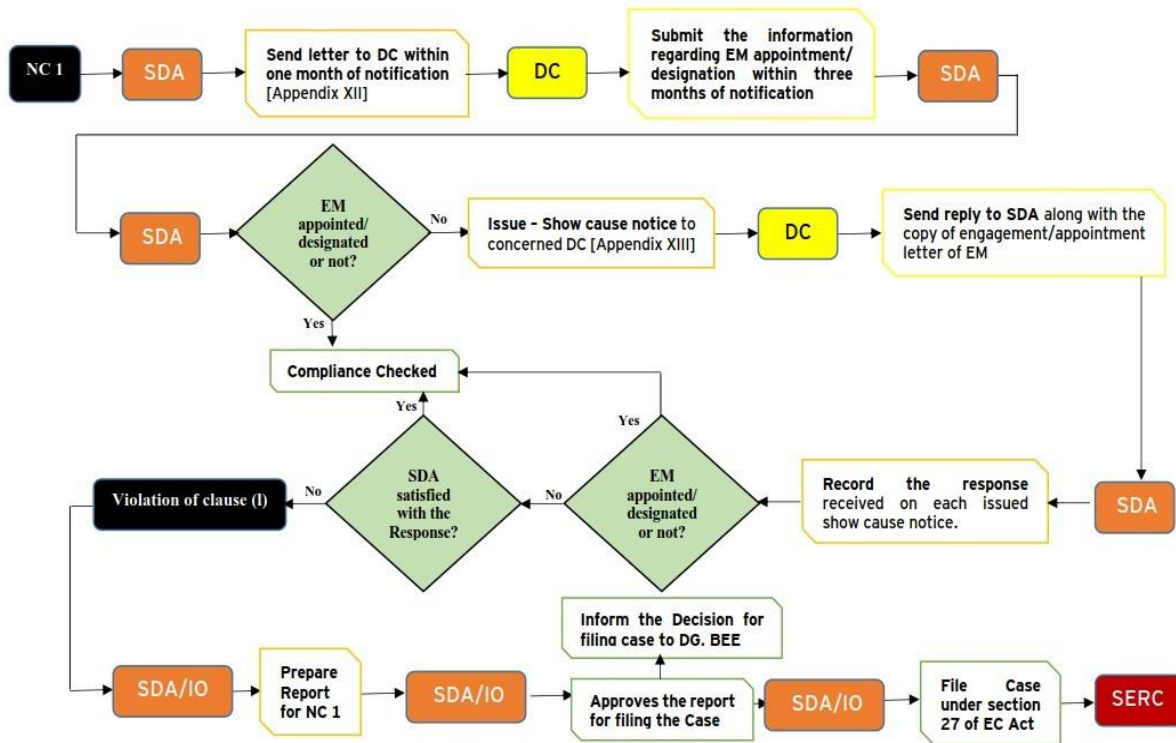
NC 1

SDA

Send letter to DC within one month of notification [Appendix XII]

DC

Submit the information regarding EM appointment/ designation within three months of notification

SDA

SDA

EM appointed/ designated or not?

No

Issue – Show cause notice to concerned DC [Appendix XIII]

DC

Send reply to SDA along with the copy of engagement/appointment letter of EM

Yes

Compliance Checked

Yes

Yes

SDA satisfied with the Response?

No

Violation of clause (l)

No

EM appointed/ designated or not?

Record the response received on each issued show cause notice.

SDA

Inform the Decision for filing case to DG, BEE

SDA/IO

Prepare Report for NC 1

SDA/IO

Approves the report for filing the Case

SDA/IO

File Case under section 27 of EC Act

SERC